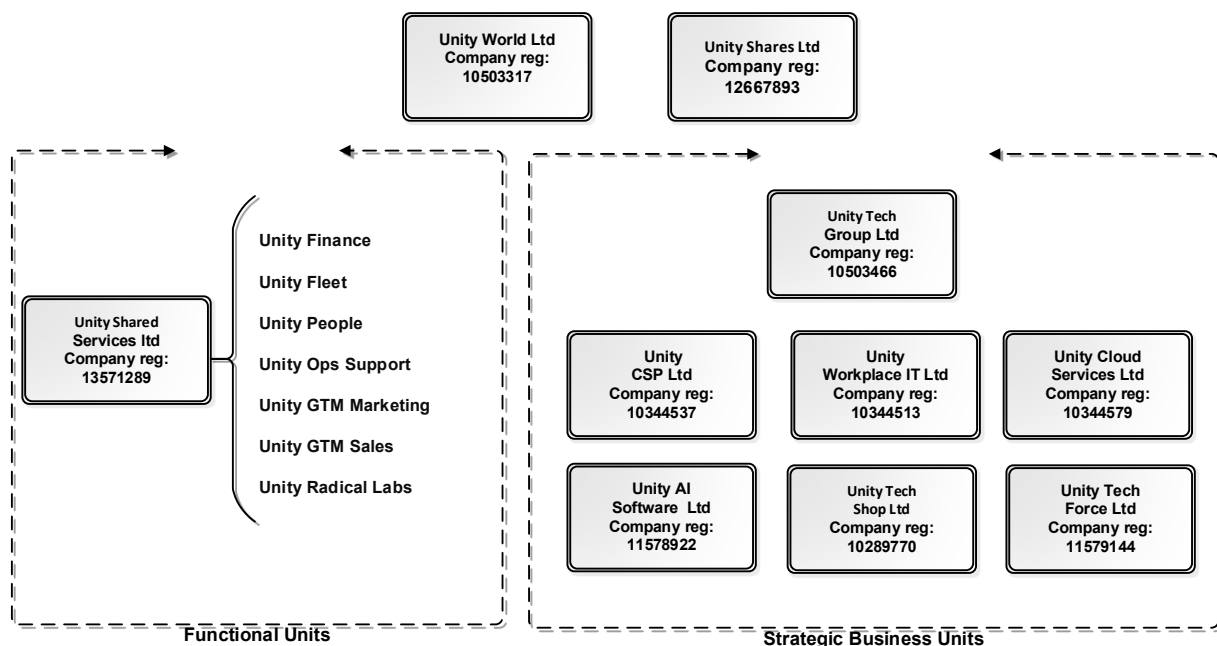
Unity World Ltd
Company reg:
10503317

Unity Shares Ltd
Company reg:
12667893

Unity Shared
Services ltd
Company reg:
13571289

Unity Finance

Unity Fleet

Unity People

Unity Ops Support

Unity GTM Marketing

Unity GTM Sales

Unity Radical Labs

Functional Units

Unity Tech
Group Ltd
Company reg:
10503466

Unity
CSP Ltd
Company reg:
10344537

Unity
Workplace IT Ltd
Company reg:
10344513

Unity Cloud
Services Ltd
Company reg:
10344579

Unity AI
Software Ltd
Company reg:
11578922

Unity Tech
Shop Ltd
Company reg:
10289770

Unity Tech
Force Ltd
Company reg:
11579144

Strategic Business Units